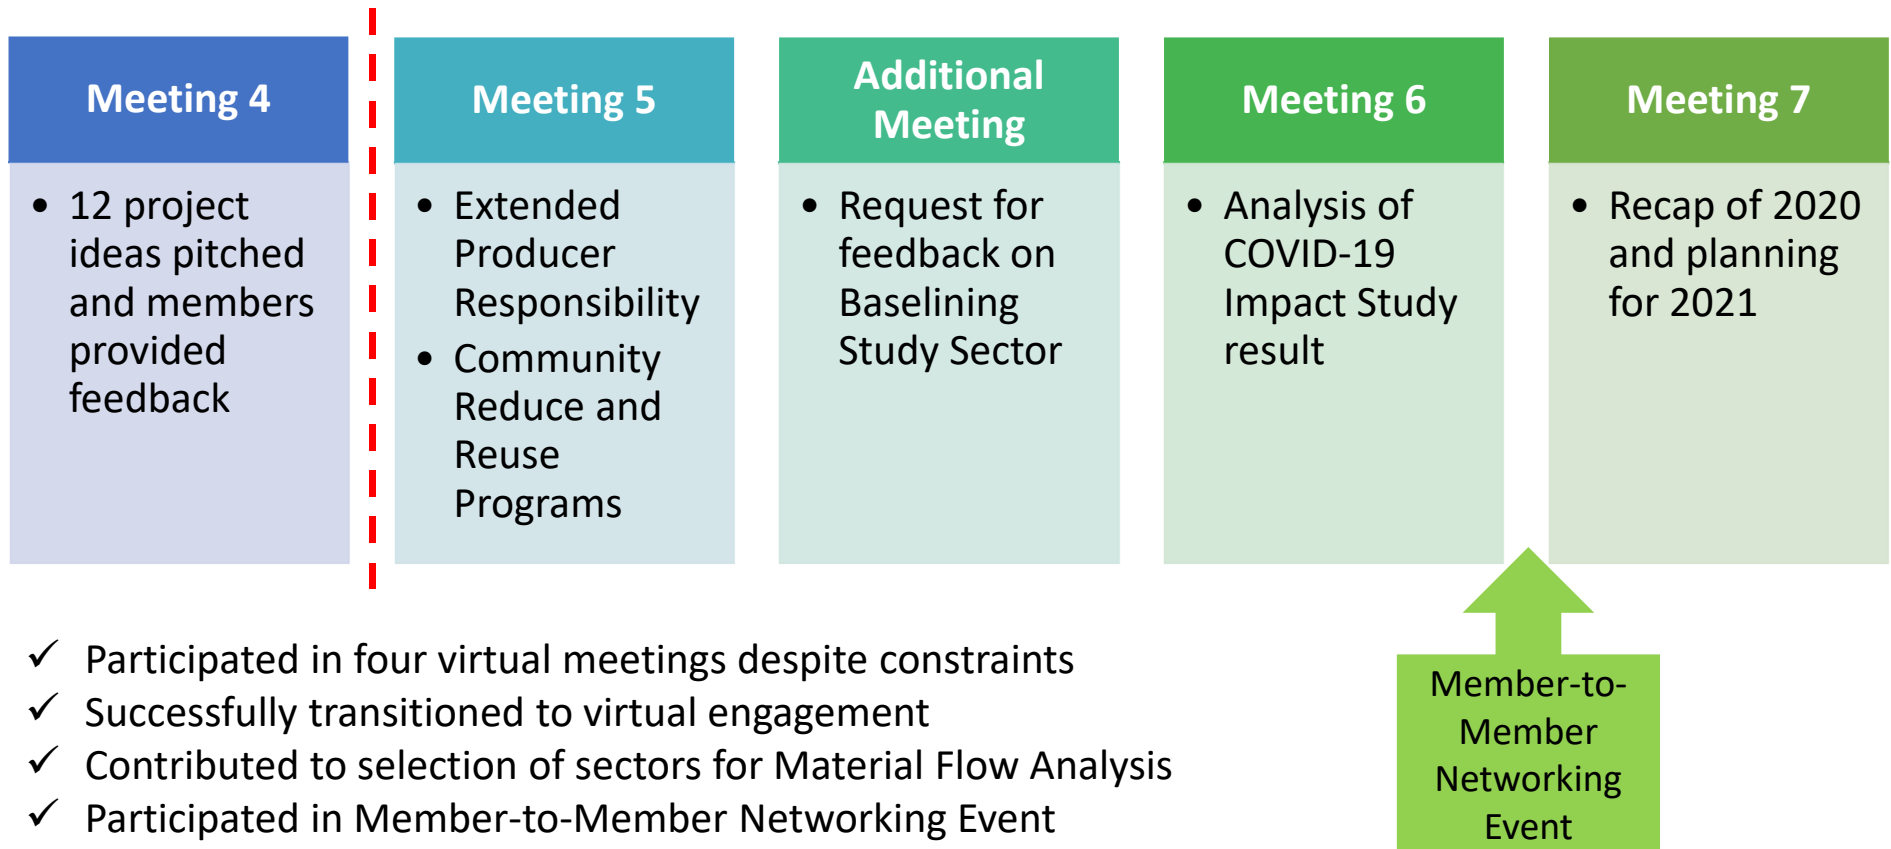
Meeting 4

• 12 project ideas pitched and members provided feedback

Meeting 5

• Extended Producer Responsibility
• Community Reduce and Reuse Programs

Additional Meeting

• Request for feedback on Baselining Study Sector

Meeting 6

• Analysis of COVID-19 Impact Study result

Meeting 7

• Recap of 2020 and planning for 2021

Member-to-Member Networking Event

✓ Participated in four virtual meetings despite constraints
✓ Successfully transitioned to virtual engagement
✓ Contributed to selection of sectors for Material Flow Analysis
✓ Participated in Member-to-Member Networking Event